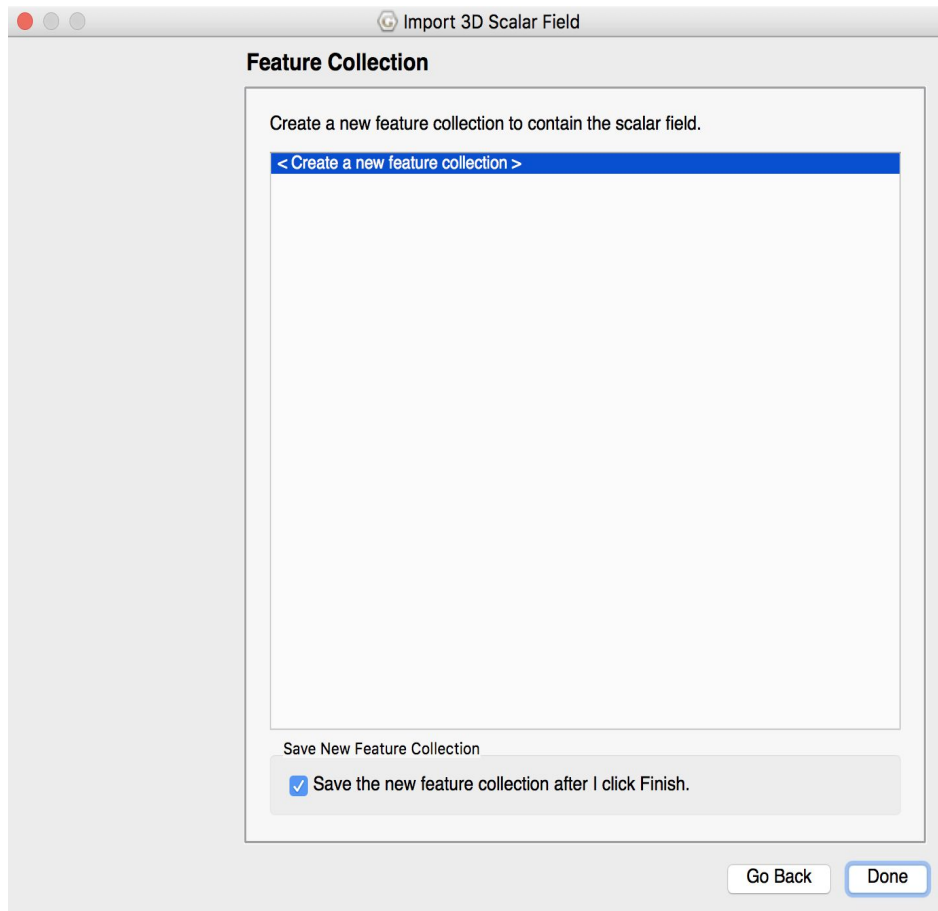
Import 3D Scalar Field

Feature Collection

Create a new feature collection to contain the scalar field.

< Create a new feature collection >

Save New Feature Collection

Save the new feature collection after I click Finish.

Go Back

Done